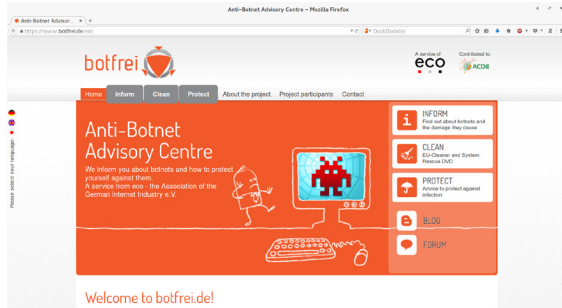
Anti-Botnet Advisory Centre – Mozilla Firefox

Anti-Botnet Advisor... ×

https://www.botfrei.de/en/

DuckDuckGo

botfrei

A service of eco

Contributed to ACDC

Home Inform Clean Protect About the project Project participants Contact

Please select your language:

Anti-Botnet Advisory Centre

We inform you about botnets and how to protect yourself against them.
A service from eco - the Association of the German Internet Industry e.V.

INFORM
Find out about botnets and the damage they cause

CLEAN
EU-Cleaner and System Rescue DVD

PROTECT
Advice to protect against infection

BLOG

FORUM

Welcome to botfrei.de!